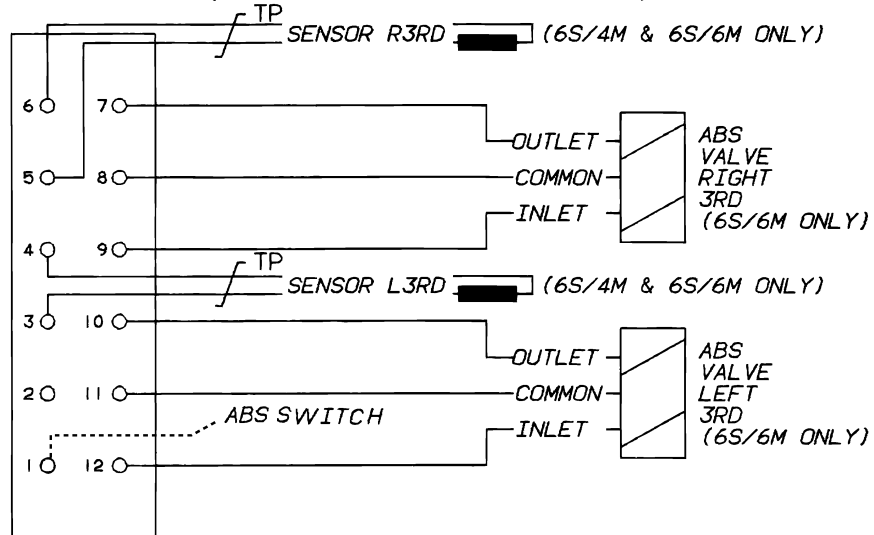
TP
SENSOR R3RD (6S/4M & 6S/6M ONLY)

6 7
5 8
4 9

OUTLET
COMMON
INLET

ABS VALVE RIGHT 3RD (6S/6M ONLY)

TP
SENSOR L3RD (6S/4M & 6S/6M ONLY)

3 10
2 11
1 12

ABS SWITCH

OUTLET
COMMON
INLET

ABS VALVE LEFT 3RD (6S/6M ONLY)